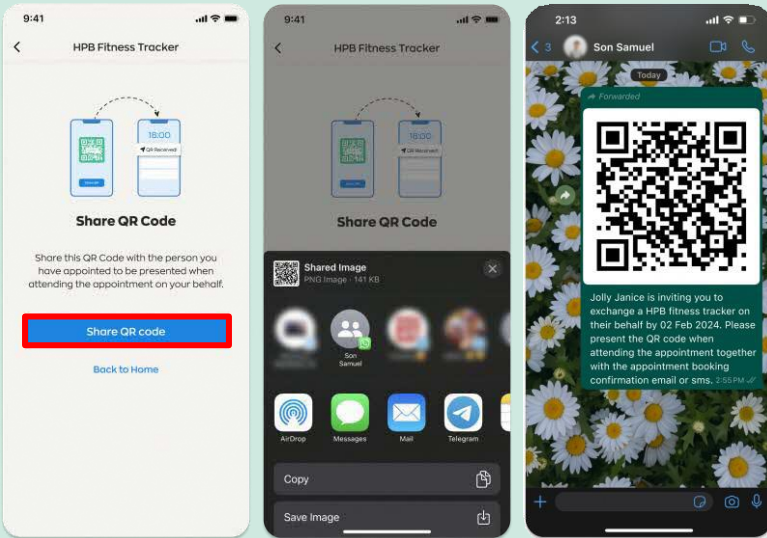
9:41

HPB Fitness Tracker

18:00

QR Received

Share QR Code

Share this QR Code with the person you have appointed to be presented when attending the appointment on your behalf.

Share QR code

Back to Home

9:41

HPB Fitness Tracker

18:00

QR Received

Share QR Code

Shared Image
PNG Image · 141 KB

Son Samuel

AirDrop
Messages
Mail
Telegram

Copy

Save Image

2:13

3

Son Samuel

Today

Forwarded

Jolly Janice is inviting you to exchange a HPB fitness tracker on their behalf by 02 Feb 2024. Please present the QR code when attending the appointment together with the appointment booking confirmation email or sms. 2:55 PM